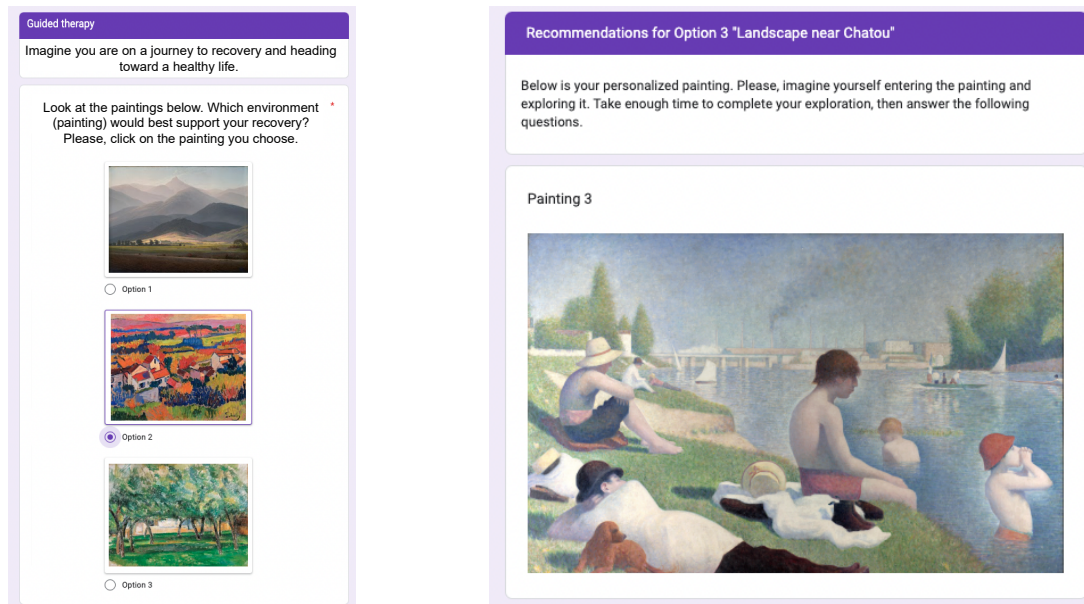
Guided therapy

Imagine you are on a journey to recovery and heading toward a healthy life.

Look at the paintings below. Which environment (painting) would best support your recovery? Please, click on the painting you choose. *

Option 1

Option 2

Option 3

Recommendations for Option 3 "Landscape near Chatou"

Below is your personalized painting. Please, imagine yourself entering the painting and exploring it. Take enough time to complete your exploration, then answer the following questions.

Painting 3